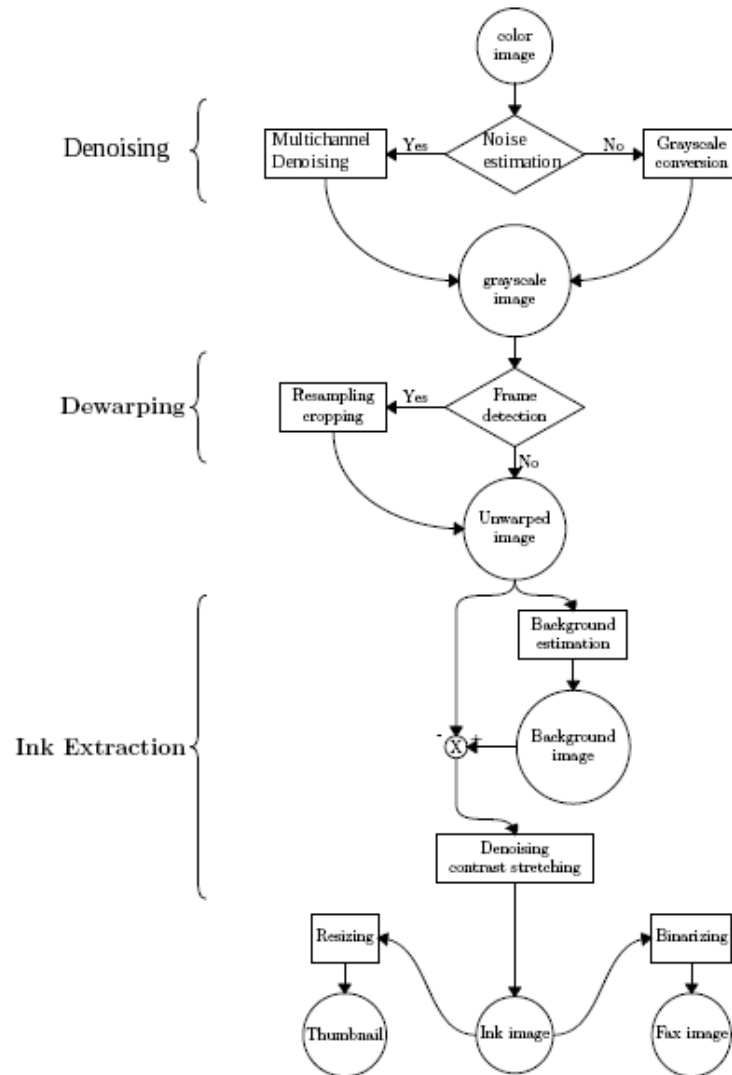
color image

Denoising

Multichannel Denoising

Yes

Noise estimation

No

Grayscale conversion

grayscale image

Dewarping

Resampling cropping

Yes

Frame detection

No

Unwarped image

Ink Extraction

Background estimation

-

X

+

Background image

Denoising contrast stretching

Resizing

Binarizing

Thumbnail

Ink image

Fax image